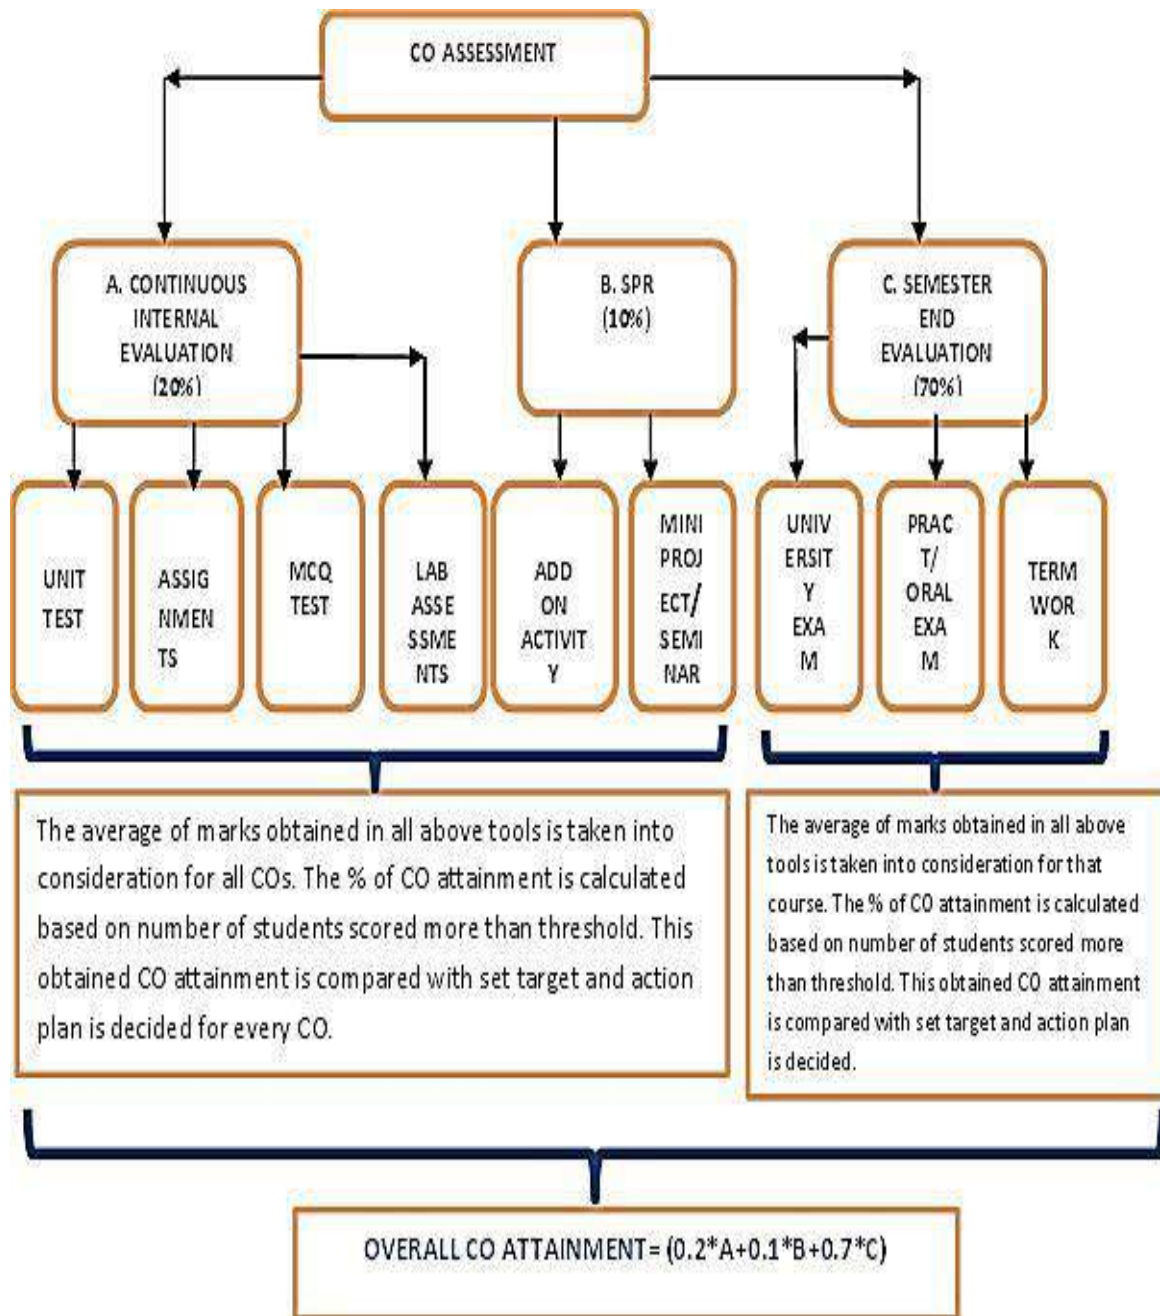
CO ASSESSMENT

A. CONTINUOUS INTERNAL EVALUATION (20%)

B. SPR (10%)

C. SEMESTER END EVALUATION (70%)

UNIT TEST

ASSIG NMEN TS

MCQ TEST

LAB ASSE SSME NTS

ADD ON ACTIVIT Y

MINI PROJ ECT/ SEMI NAR

UNIV ERSIT Y EXA M

PRAC T/ ORAL EXA M

TERM WOR K

The average of marks obtained in all above tools is taken into consideration for all COs. The % of CO attainment is calculated based on number of students scored more than threshold. This obtained CO attainment is compared with set target and action plan is decided for every CO.

The average of marks obtained in all above tools is taken into consideration for that course. The % of CO attainment is calculated based on number of students scored more than threshold. This obtained CO attainment is compared with set target and action plan is decided.

OVERALL CO ATTAINMENT= (0.2*A+0.1*B+0.7*C)